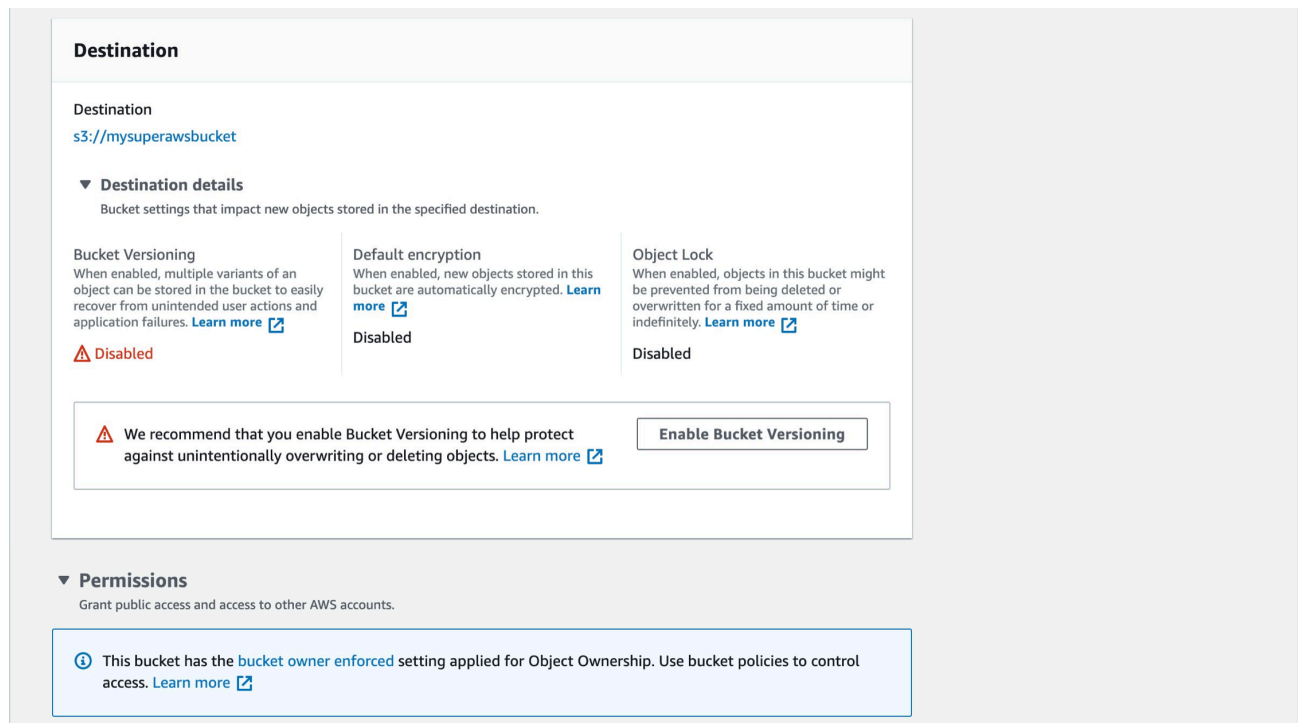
Destination

Destination
s3://mysuperawsbucket

▼ Destination details
Bucket settings that impact new objects stored in the specified destination.

Bucket Versioning
When enabled, multiple variants of an object can be stored in the bucket to easily recover from unintended user actions and application failures. Learn more

Disabled

Default encryption
When enabled, new objects stored in this bucket are automatically encrypted. Learn more

Disabled

Object Lock
When enabled, objects in this bucket might be prevented from being deleted or overwritten for a fixed amount of time or indefinitely. Learn more

Disabled

We recommend that you enable Bucket Versioning to help protect against unintentionally overwriting or deleting objects. Learn more

Enable Bucket Versioning

▼ Permissions
Grant public access and access to other AWS accounts.

This bucket has the bucket owner enforced setting applied for Object Ownership. Use bucket policies to control access. Learn more